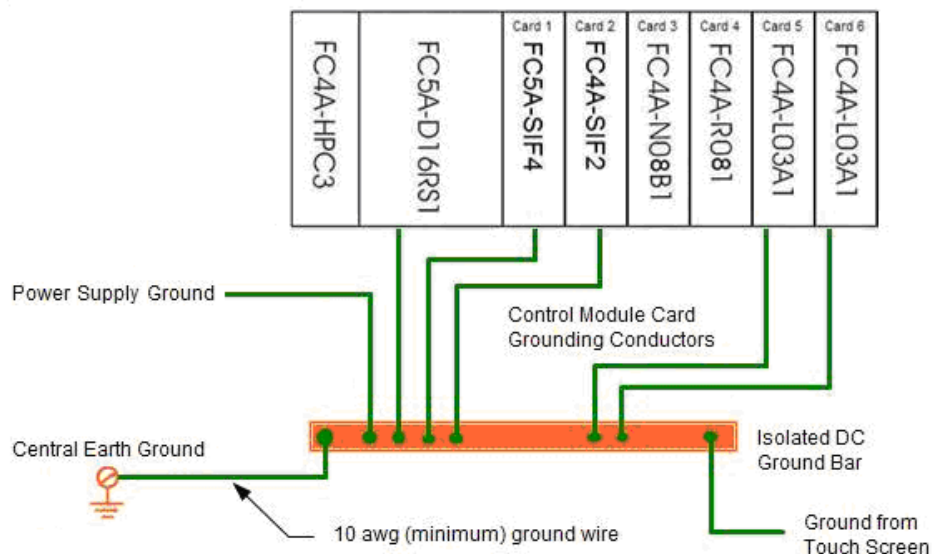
FC4A-HPC3

FC5A-D16RS1

Card 1
FC5A-SIF4

Card 2
FC4A-SIF2

Card 3
FC4A-N08B1

Card 4
FC4A-R081

Card 5
FC4A-L03A1

Card 6
FC4A-L03A1

Power Supply Ground

Control Module Card Grounding Conductors

Central Earth Ground

Isolated DC Ground Bar

10 awg (minimum) ground wire

Ground from Touch Screen